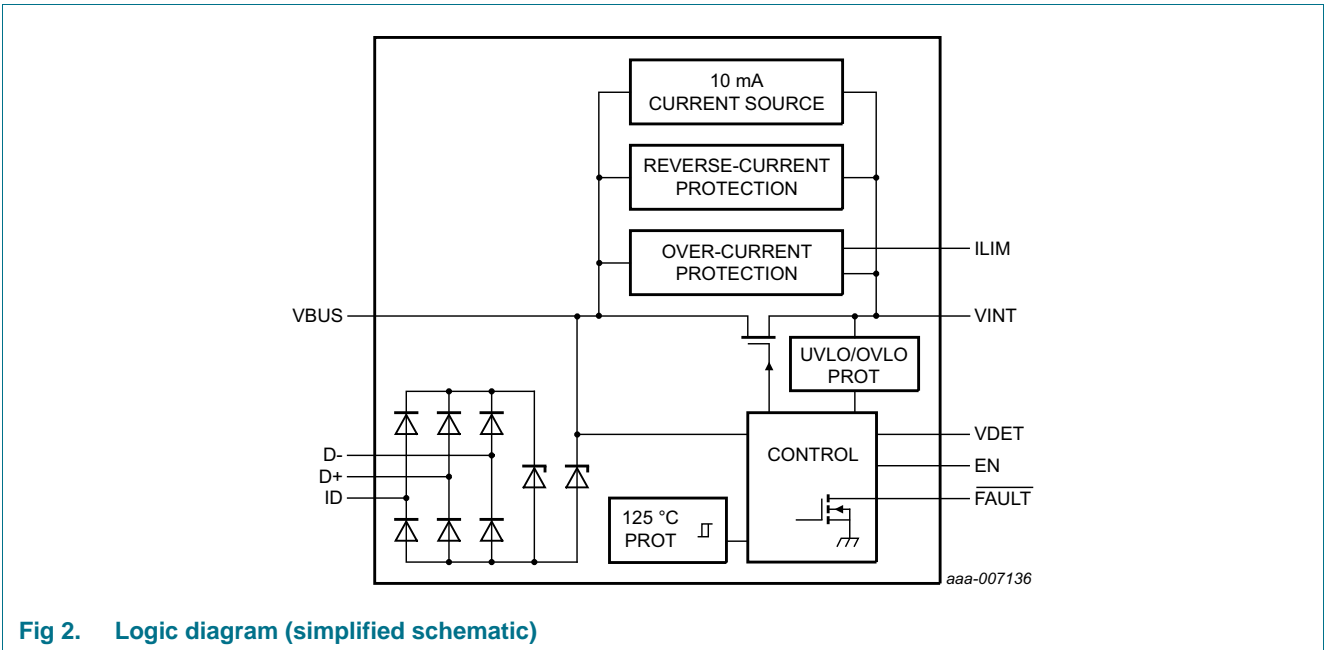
10 mA
CURRENT SOURCE

REVERSE-CURRENT
PROTECTION

OVER-CURRENT
PROTECTION

ILIM

VBUS

VINT

UVLO/OVLO
PROT

VDET

D-

D+

ID

CONTROL

EN

$\overline{\text{FAULT}}$

125 °C
PROT

aaa-007136

Fig 2. Logic diagram (simplified schematic)